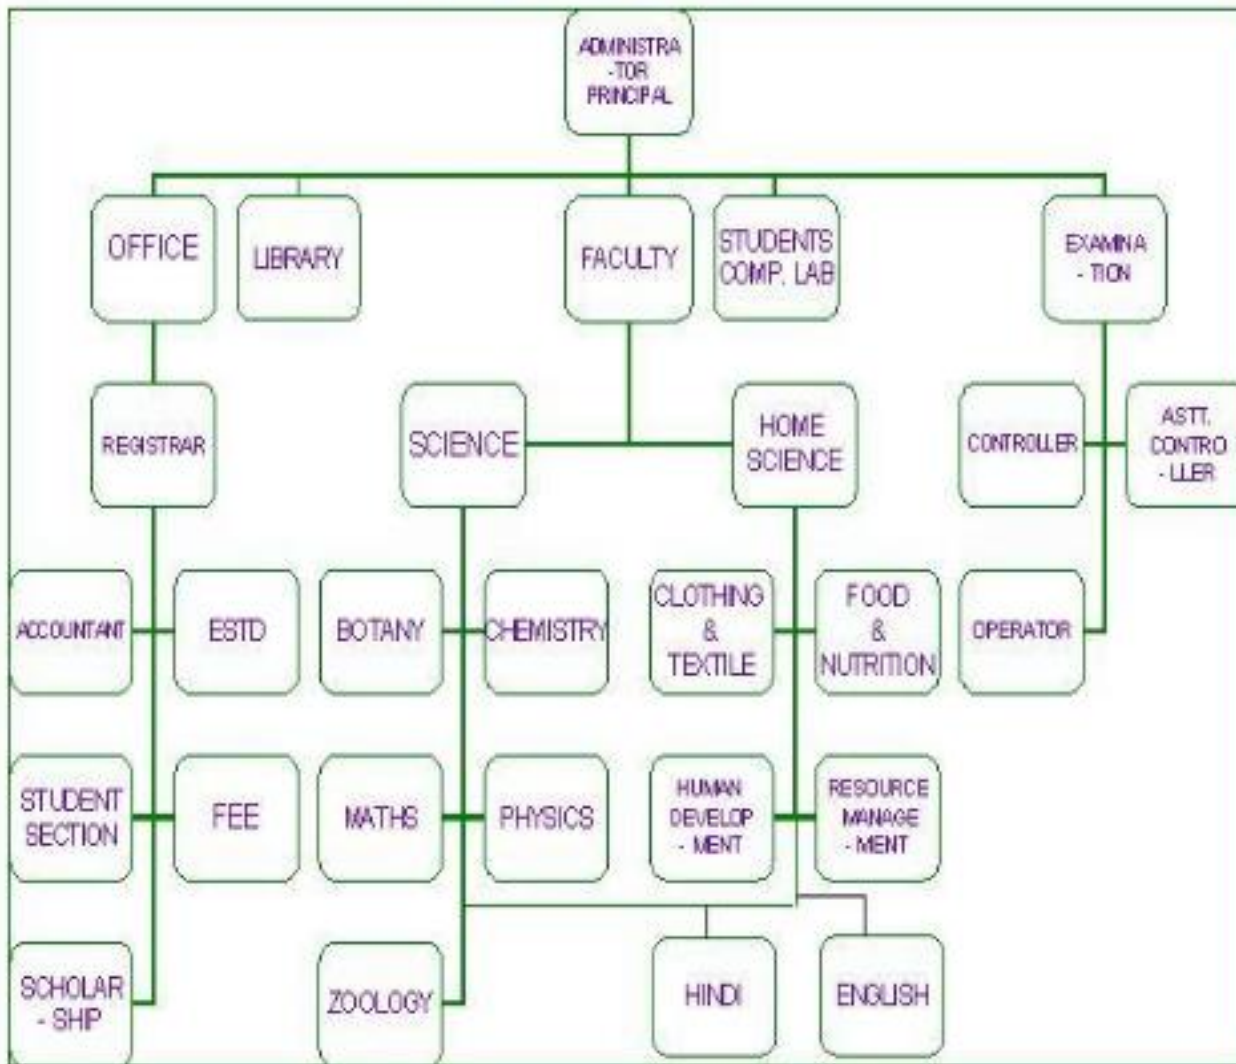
ADMINISTRA -TOR PRINCIPAL

OFFICE

LIBRARY

FACULTY

STUDENTS COMP. LAB

EXAMINA - TION

REGISTRAR

SCIENCE

HOME SCIENCE

CONTROLLER

ASTT. CONTRO - LLER

ACCOUNTANT

ESTD

BOTANY

CHEMISTRY

CLOTHING & TEXTILE

FOOD & NUTRITION

OPERATOR

STUDENT SECTION

FEE

MATHS

PHYSICS

HUMAN DEVELOP - MENT

RESOURCE MANAGE - MENT

SCHOLAR - SHIP

ZOOLOGY

HINDI

ENGLISH